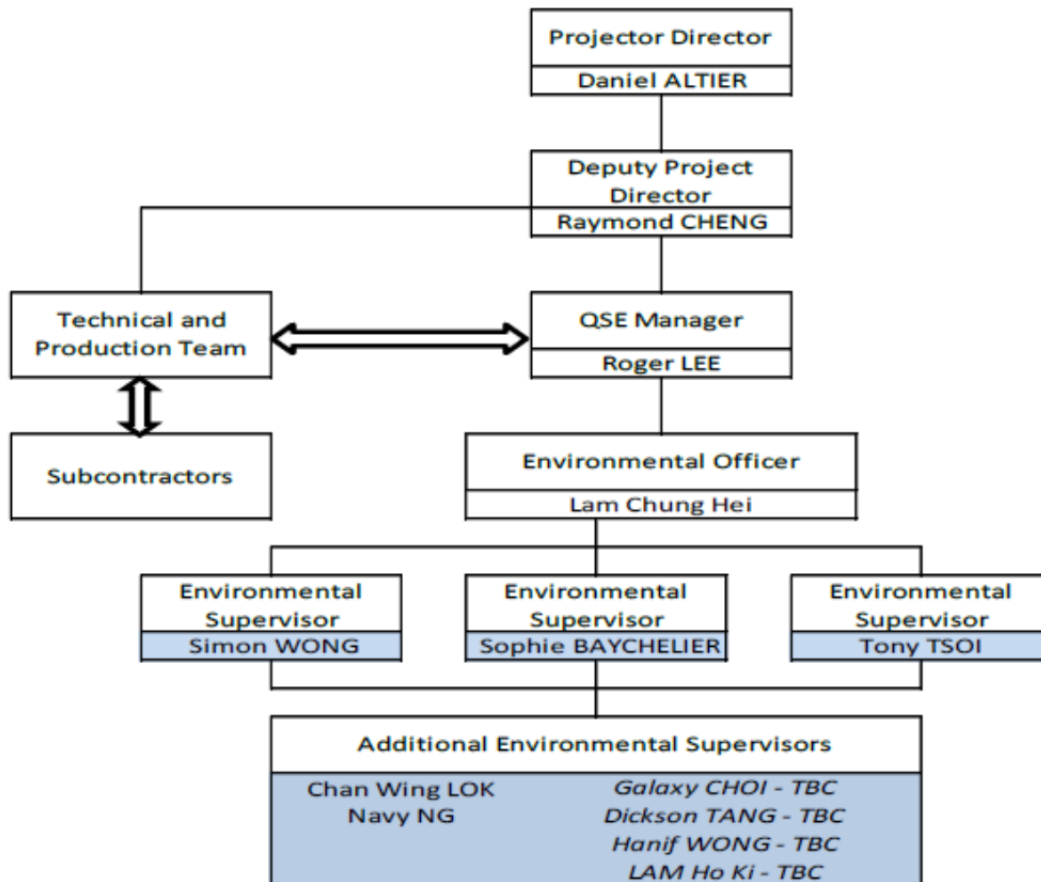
Projector Director
Daniel ALTIER

Deputy Project Director
Raymond CHENG

Technical and Production Team

QSE Manager
Roger LEE

Subcontractors

Environmental Officer
Lam Chung Hei

Environmental Supervisor
Simon WONG

Environmental Supervisor
Sophie BAYCHELIER

Environmental Supervisor
Tony TSOI

Additional Environmental Supervisors
Chan Wing LOK
Navy NG
Galaxy CHOI - TBC
Dickson TANG - TBC
Hanif WONG - TBC
LAM Ho Ki - TBC